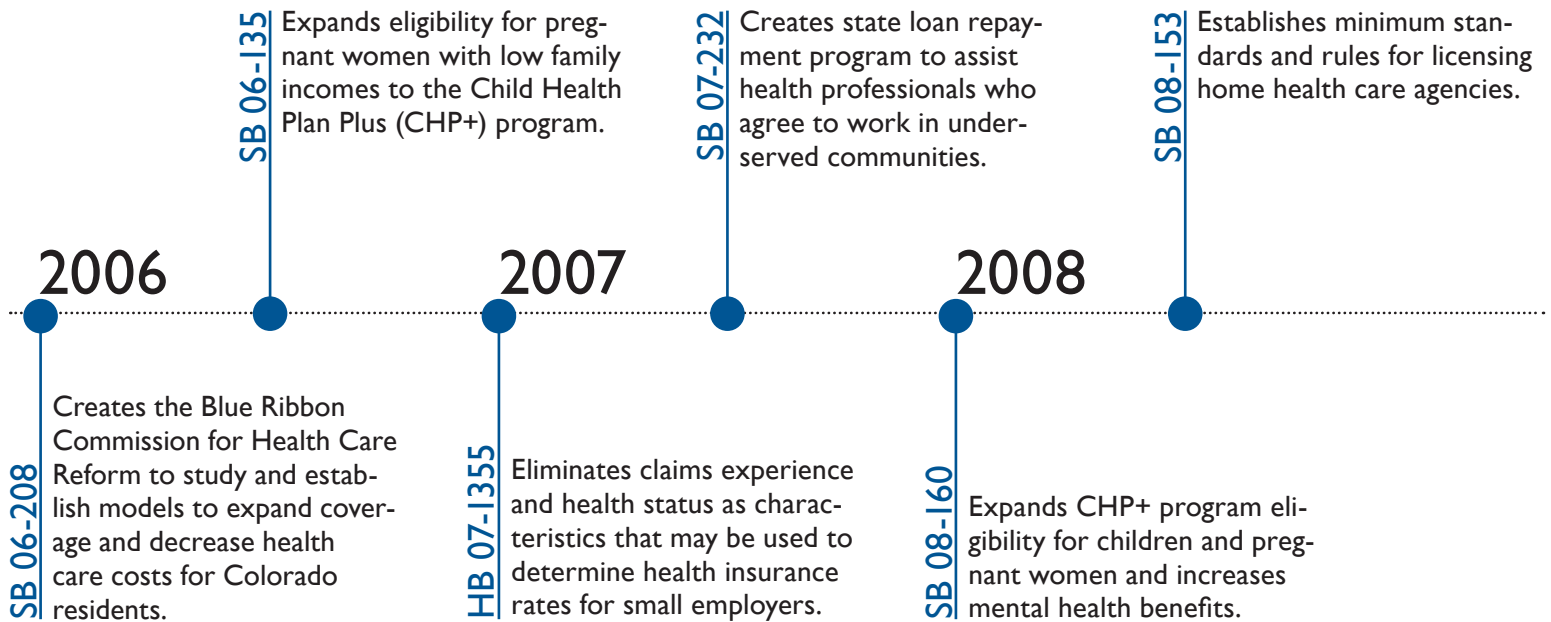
SB 06-135
Expands eligibility for pregnant women with low family incomes to the Child Health Plan Plus (CHP+) program.

SB 07-232
Creates state loan repayment program to assist health professionals who agree to work in underserved communities.

SB 08-153
Establishes minimum standards and rules for licensing home health care agencies.

2006

2007

2008

SB 06-208
Creates the Blue Ribbon Commission for Health Care Reform to study and establish models to expand coverage and decrease health care costs for Colorado residents.

HB 07-1355
Eliminates claims experience and health status as characteristics that may be used to determine health insurance rates for small employers.

SB 08-160
Expands CHP+ program eligibility for children and pregnant women and increases mental health benefits.